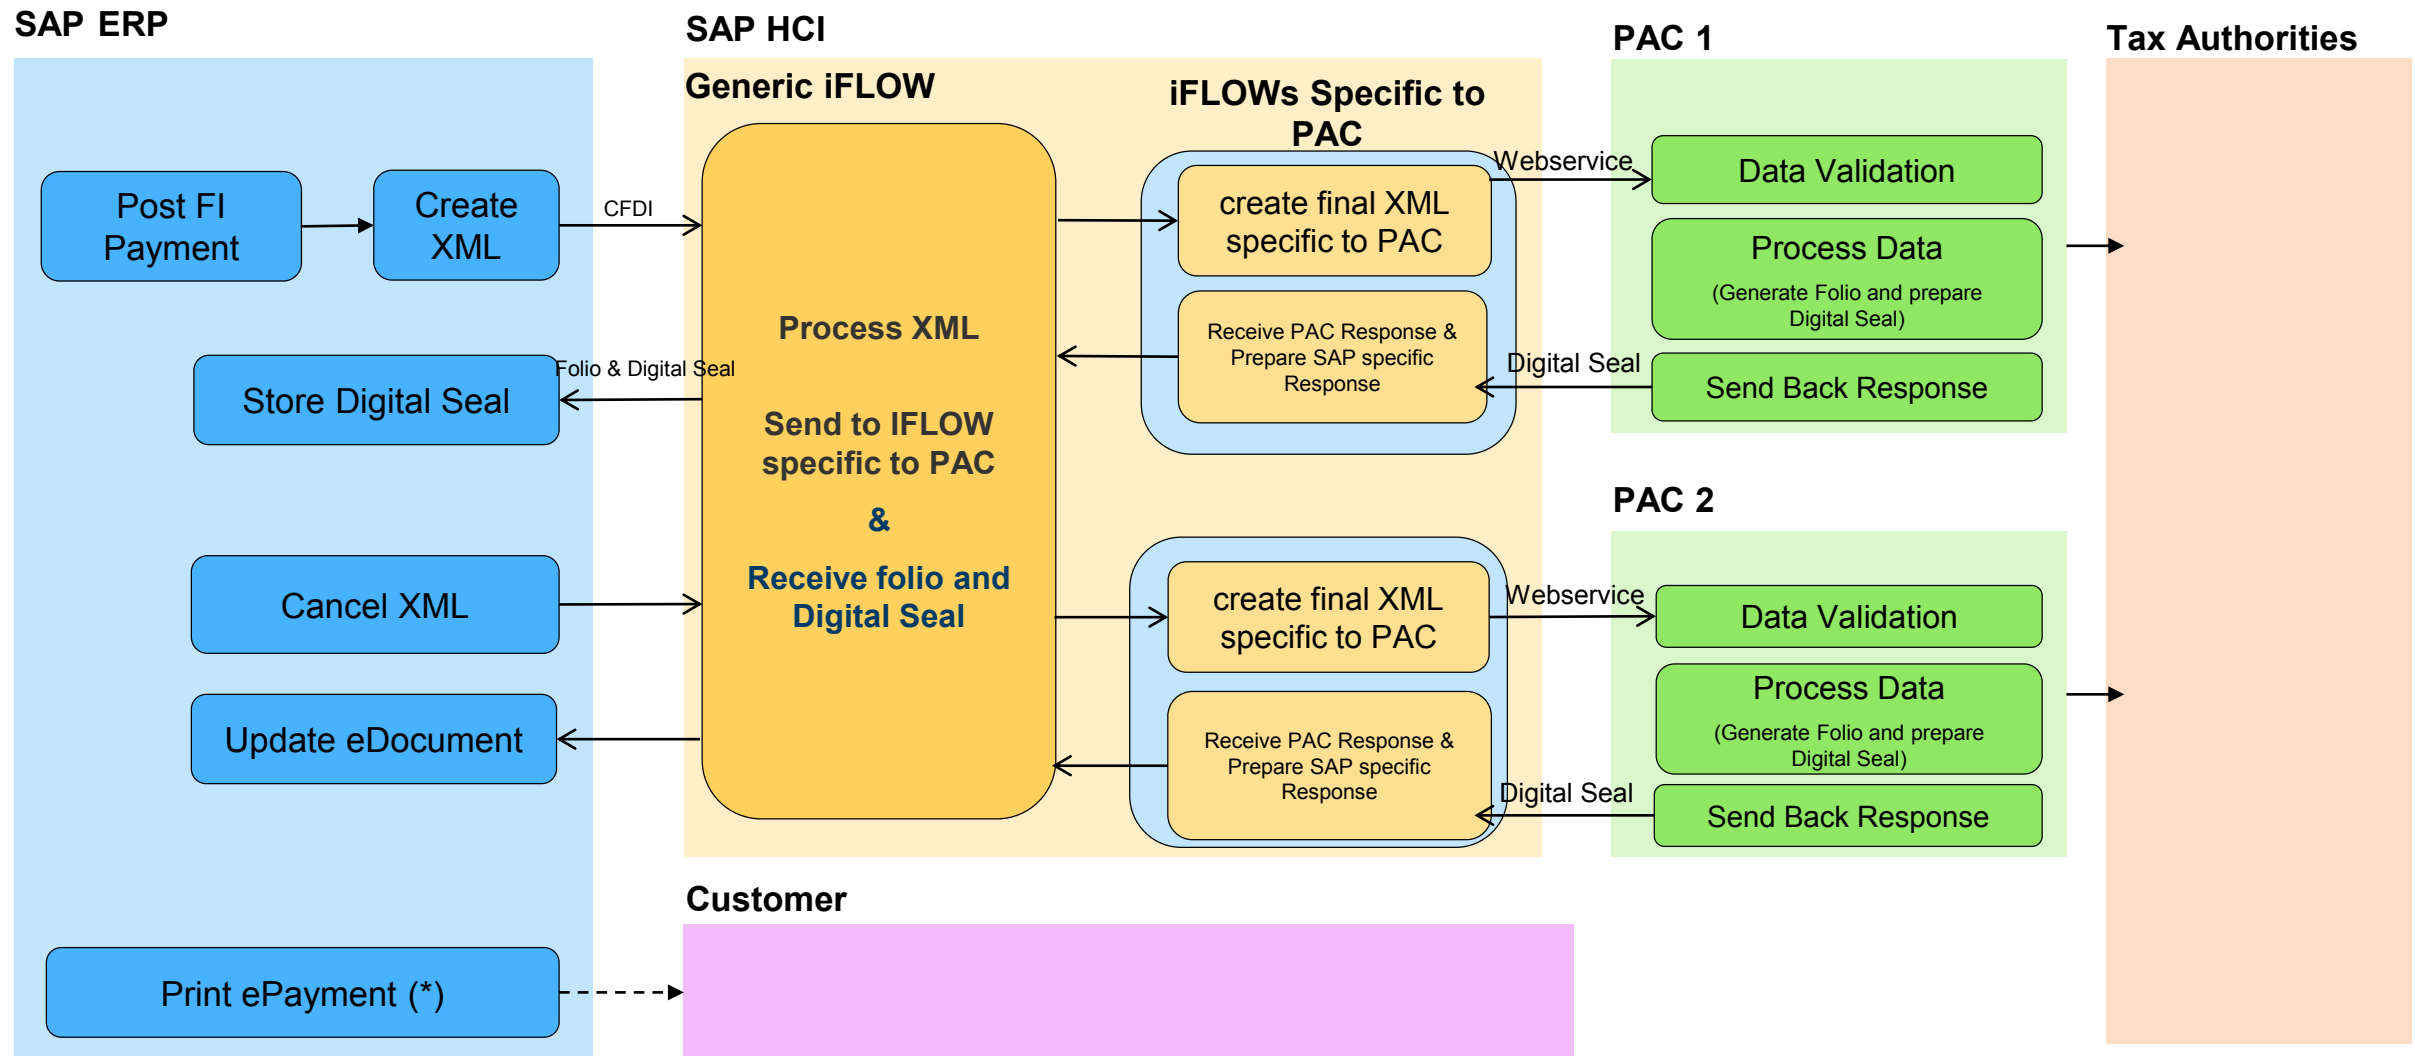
SAP ERP

Post FI Payment

Create XML

CFDI

Store Digital Seal

Folio & Digital Seal

Cancel XML

Update eDocument

Print ePayment (*)

SAP HCI

Generic iFLOW

Process XML

Send to IFLOW specific to PAC

&

Receive folio and Digital Seal

iFLOWs Specific to PAC

create final XML specific to PAC

Receive PAC Response & Prepare SAP specific Response

create final XML specific to PAC

Receive PAC Response & Prepare SAP specific Response

Webservice

Digital Seal

Webservice

Digital Seal

PAC 1

Data Validation

Process Data
(Generate Folio and prepare Digital Seal)

Send Back Response

PAC 2

Data Validation

Process Data
(Generate Folio and prepare Digital Seal)

Send Back Response

Tax Authorities

Customer